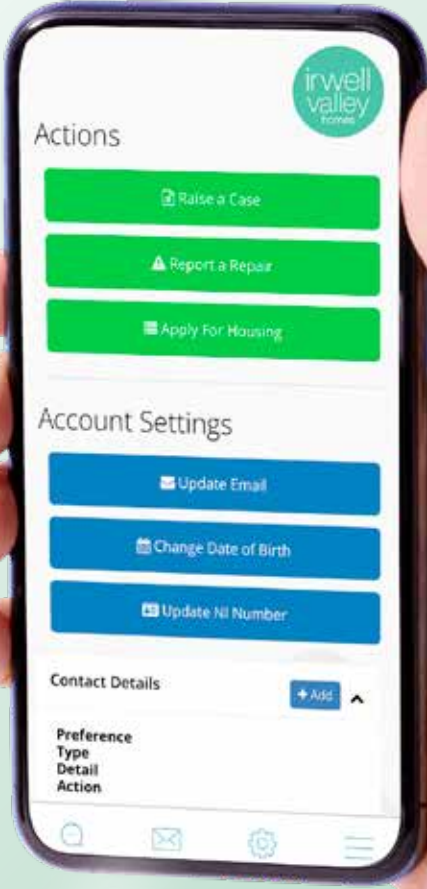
irwell valley homes

Actions

Raise a Case

Report a Repair

Apply For Housing

Account Settings

Update Email

Change Date of Birth

Update NI Number

Contact Details

+ Add

Preference
Type
Detail
Action